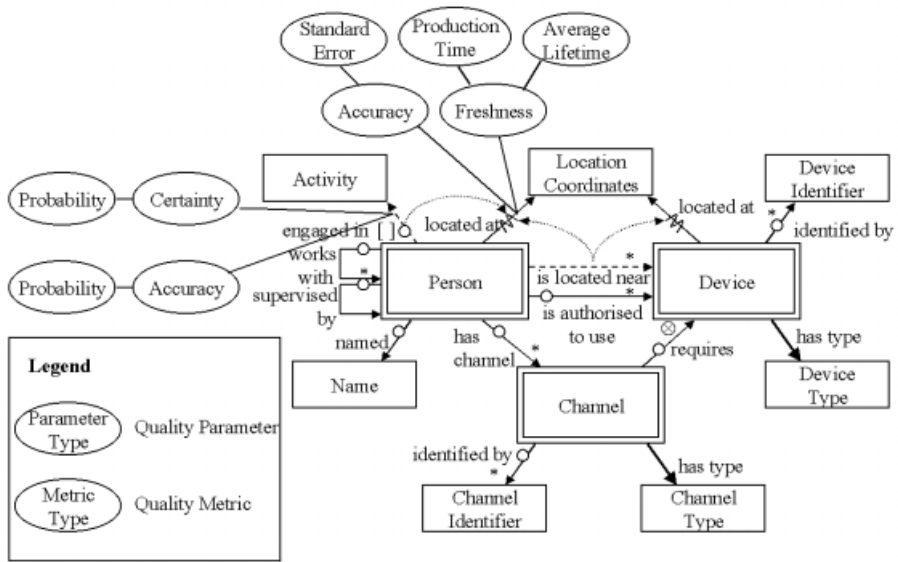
Standard Error

Production Time

Average Lifetime

Accuracy

Freshness

Location Coordinates

Device Identifier

Activity

Probability

Certainty

engaged in [ ]

located at

located at

*

identified by

works with

*

supervised by

Person

is located near

*

Device

Probability

Accuracy

is authorised to use

*

named

has channel

*

requires

has type

Legend

Name

Channel

Device Type

Parameter Type

Quality Parameter

identified by

*

has type

Metric Type

Quality Metric

Channel Identifier

Channel Type